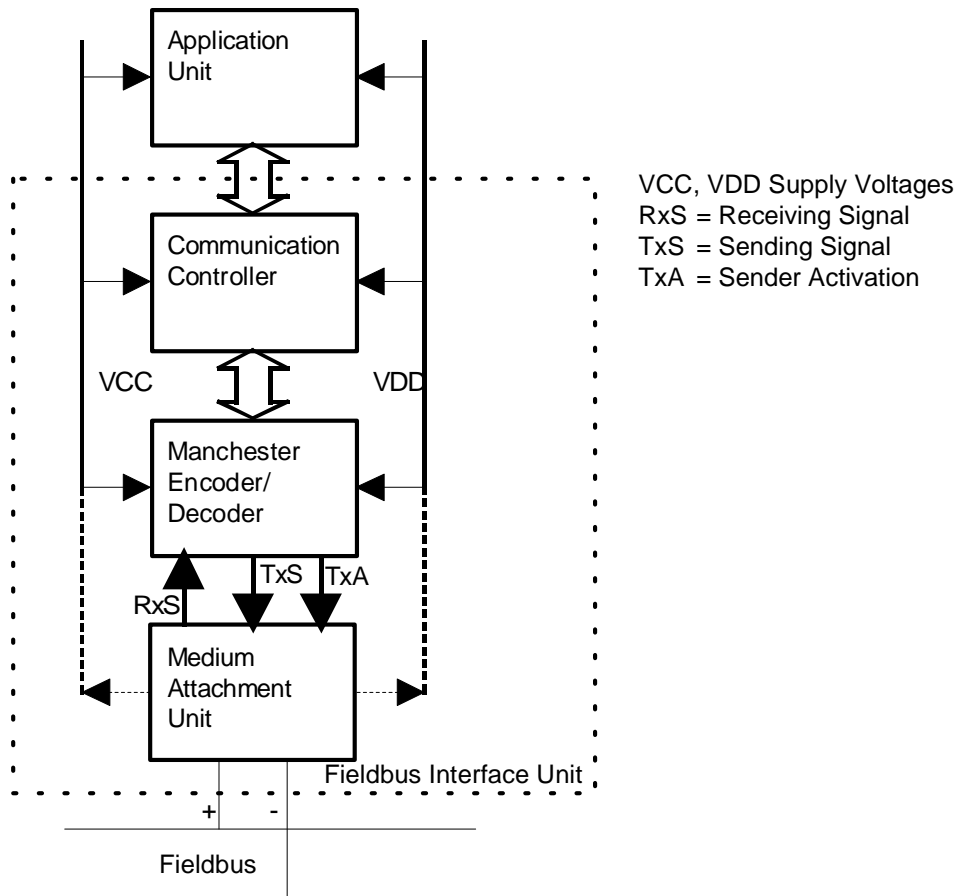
Application Unit

Communication Controller

VCC

VDD

Manchester Encoder/ Decoder

RxS

TxS

TxA

Medium Attachment Unit

Fieldbus Interface Unit

+

-

Fieldbus

VCC, VDD Supply Voltages
RxS = Receiving Signal
TxS = Sending Signal
TxA = Sender Activation